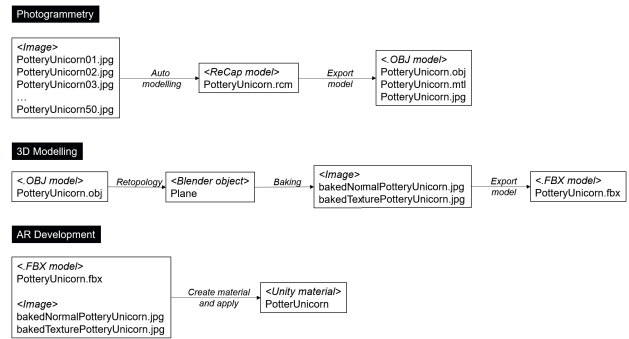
Photogrammetry

<Image>
PotteryUnicorn01.jpg
PotteryUnicorn02.jpg
PotteryUnicorn03.jpg
…
PotteryUnicorn50.jpg

Auto modelling

<ReCap model>
PotteryUnicorn.rcm

Export model

<.OBJ model>
PotteryUnicorn.obj
PotteryUnicorn.mtl
PotteryUnicorn.jpg

3D Modelling

<.OBJ model>
PotteryUnicorn.obj

Retopology

<Blender object>
Plane

Baking

<Image>
bakedNormalPotteryUnicorn.jpg
bakedTexturePotteryUnicorn.jpg

Export model

<.FBX model>
PotteryUnicorn.fbx

AR Development

<.FBX model>
PotteryUnicorn.fbx

<Image>
bakedNormalPotteryUnicorn.jpg
bakedTexturePotteryUnicorn.jpg

Create material and apply

<Unity material>
PotterUnicorn